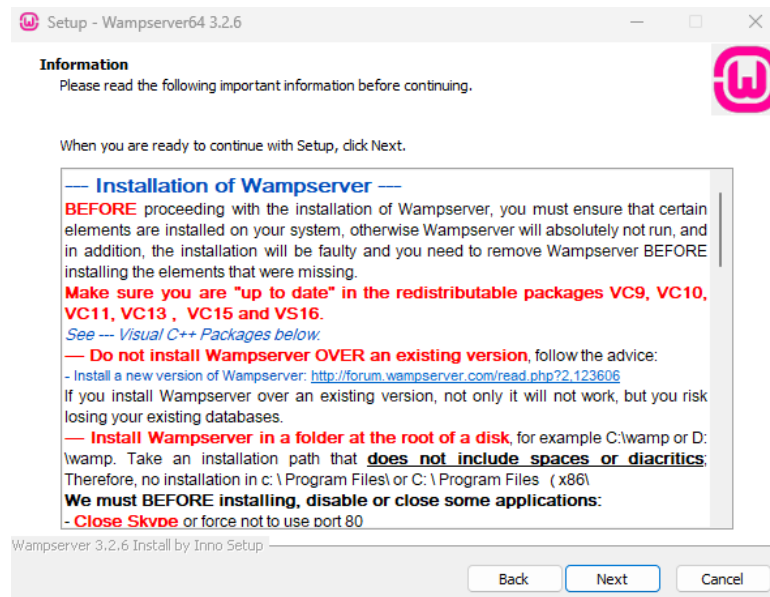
Setup - Wampserver64 3.2.6

Information
Please read the following important information before continuing.

When you are ready to continue with Setup, click Next.

--- Installation of Wampserver ---
BEFORE proceeding with the installation of Wampserver, you must ensure that certain elements are installed on your system, otherwise Wampserver will absolutely not run, and in addition, the installation will be faulty and you need to remove Wampserver BEFORE installing the elements that were missing.
Make sure you are "up to date" in the redistributable packages VC9, VC10, VC11, VC13 , VC15 and VS16.
See --- Visual C++ Packages below.
— Do not install Wampserver OVER an existing version, follow the advice:
- Install a new version of Wampserver: http://forum.wampserver.com/read.php?2,123606
If you install Wampserver over an existing version, not only it will not work, but you risk losing your existing databases.
— Install Wampserver in a folder at the root of a disk, for example C:\wamp or D:\wamp. Take an installation path that does not include spaces or diacritics; Therefore, no installation in c: \ Program Files\ or C: \ Program Files ( x86\
We must BEFORE installing, disable or close some applications:
- Close Skype or force not to use port 80

Wampserver 3.2.6 Install by Inno Setup

Back Next Cancel